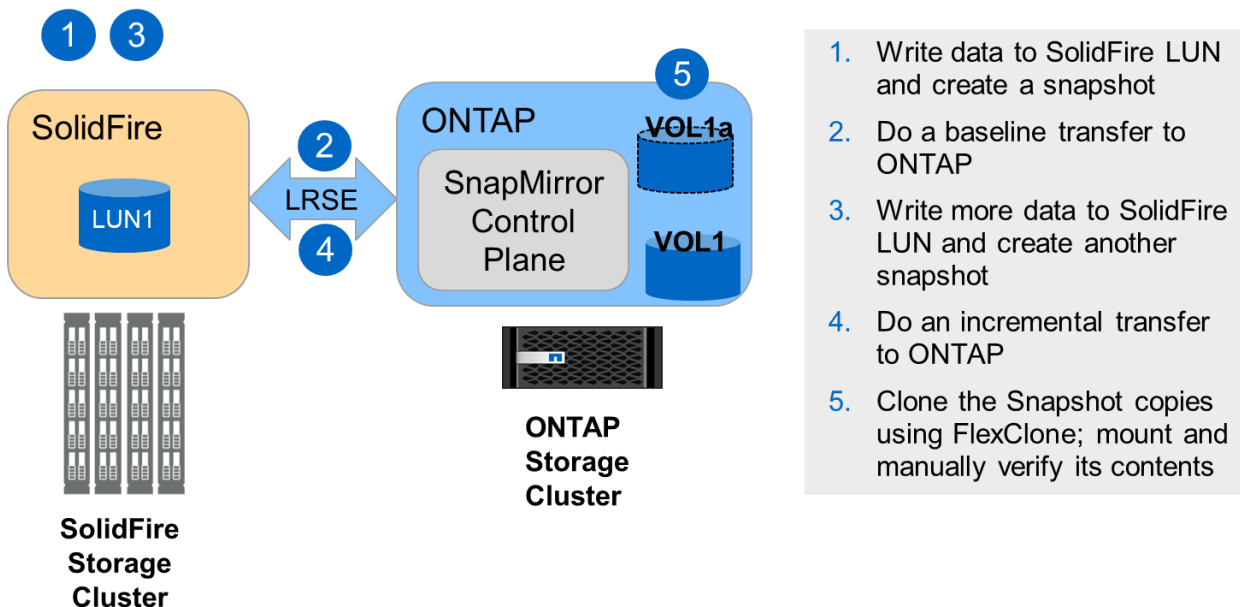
1 3

SolidFire

LUN1

2
LRSE
4

5

ONTAP

SnapMirror Control Plane

VOL1a

VOL1

SolidFire Storage Cluster

ONTAP Storage Cluster

1. Write data to SolidFire LUN and create a snapshot
2. Do a baseline transfer to ONTAP
3. Write more data to SolidFire LUN and create another snapshot
4. Do an incremental transfer to ONTAP
5. Clone the Snapshot copies using FlexClone; mount and manually verify its contents